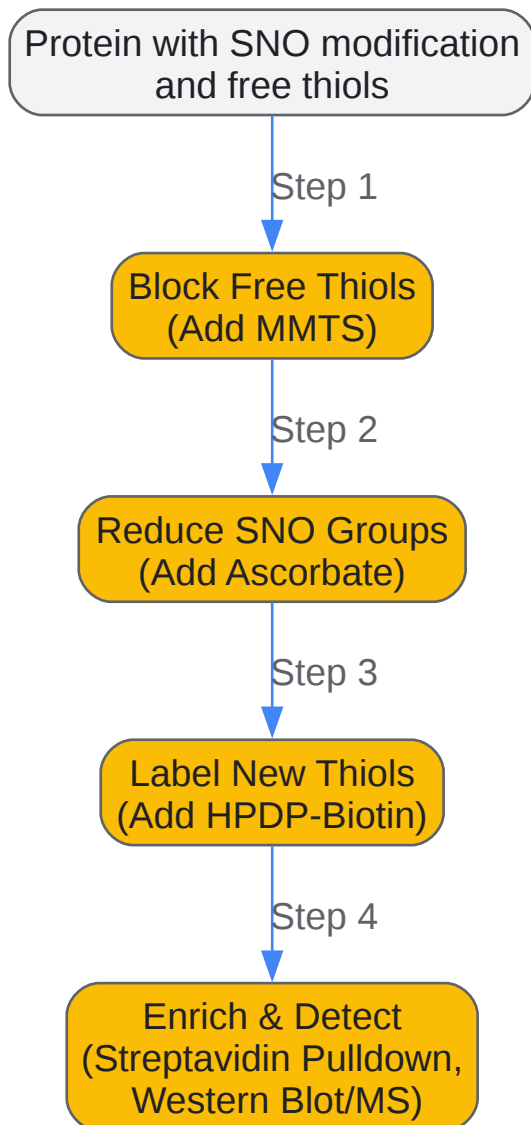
Protein with SNO modification and free thiols

Step 1

Block Free Thiols (Add MMTS)

Step 2

Reduce SNO Groups (Add Ascorbate)

Step 3

Label New Thiols (Add HPDP-Biotin)

Step 4

Enrich & Detect (Streptavidin Pulldown, Western Blot/MS)